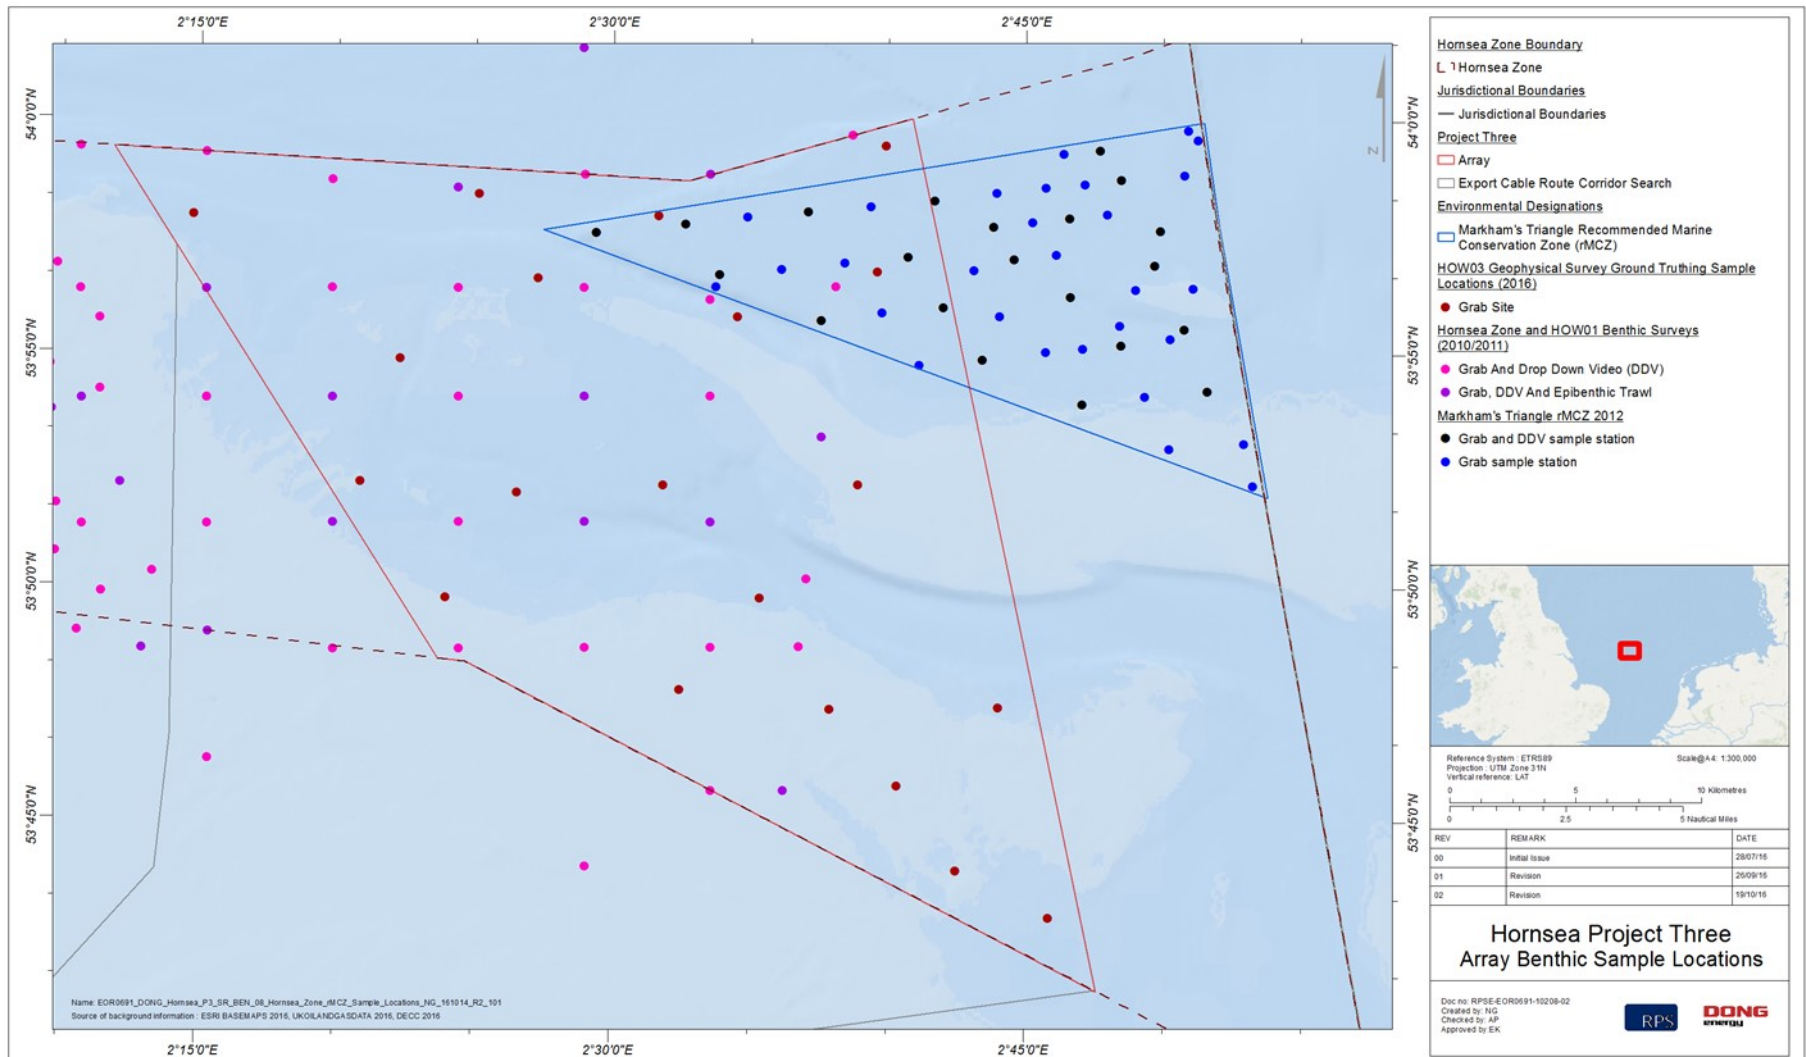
2°15'0"E
2°30'0"E
2°45'0"E

54°0'0"N
53°55'0"N
53°50'0"N
53°45'0"N

N

Hornsea Zone Boundary
Hornsea Zone
Jurisdictional Boundaries
Jurisdictional Boundaries
Project Three
Array
Export Cable Route Corridor Search
Environmental Designations
Markham's Triangle Recommended Marine Conservation Zone (rMCZ)
HOW03 Geophysical Survey Ground Truthing Sample Locations (2016)
Grab Site
Hornsea Zone and HOW01 Benthic Surveys (2010/2011)
Grab And Drop Down Video (DDV)
Grab, DDV And Epibenthic Trawl
Markham's Triangle rMCZ 2012
Grab and DDV sample station
Grab sample station

Reference System : ETRS89
Projection : UTM Zone 31N
Vertical reference: LAT
Scale@A4: 1:300,000

0 5 10 Kilometres
0 2.5 5 Nautical Miles

| REV | REMARK | DATE |
|---|---|---|
| 00 | Initial Issue | 28/07/16 |
| 01 | Revision | 26/09/16 |
| 02 | Revision | 19/10/16 |

Hornsea Project Three
Array Benthic Sample Locations

Doc no: RPSE-EOR0691-10208-02
Created by: NG
Checked by: AP
Approved by: EK

RPS
DONG energy

Name: EOR0691_DONG_Hornsea_P3_SR_BEN_08_Hornsea_Zone_rMCZ_Sample_Locations_NG_161014_R2_101
Source of background information : ESRI BASEMAPS 2016, UKOILANDGASDATA 2016, DECC 2016

2°15'0"E
2°30'0"E
2°45'0"E